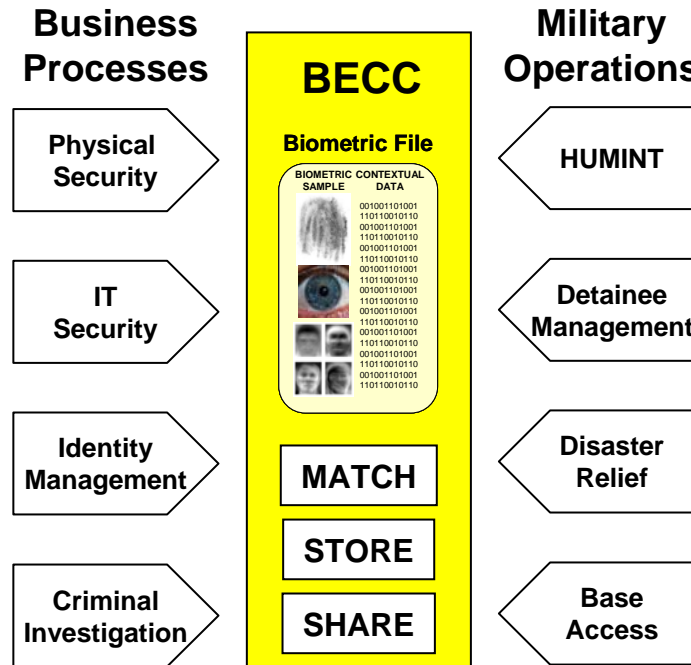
Business Processes

BECC

Military Operations

Biometric File

BIOMETRIC SAMPLE

CONTEXTUAL DATA

001001101001
110110010110
001001101001
110110010110
001001101001
110110010110
001001101001
110110010110
001001101001
110110010110
001001101001
110110010110
001001101001
110110010110
001001101001
110110010110
001001101001
110110010110

Physical Security

IT Security

Identity Management

Criminal Investigation

MATCH

STORE

SHARE

HUMINT

Detainee Management

Disaster Relief

Base Access